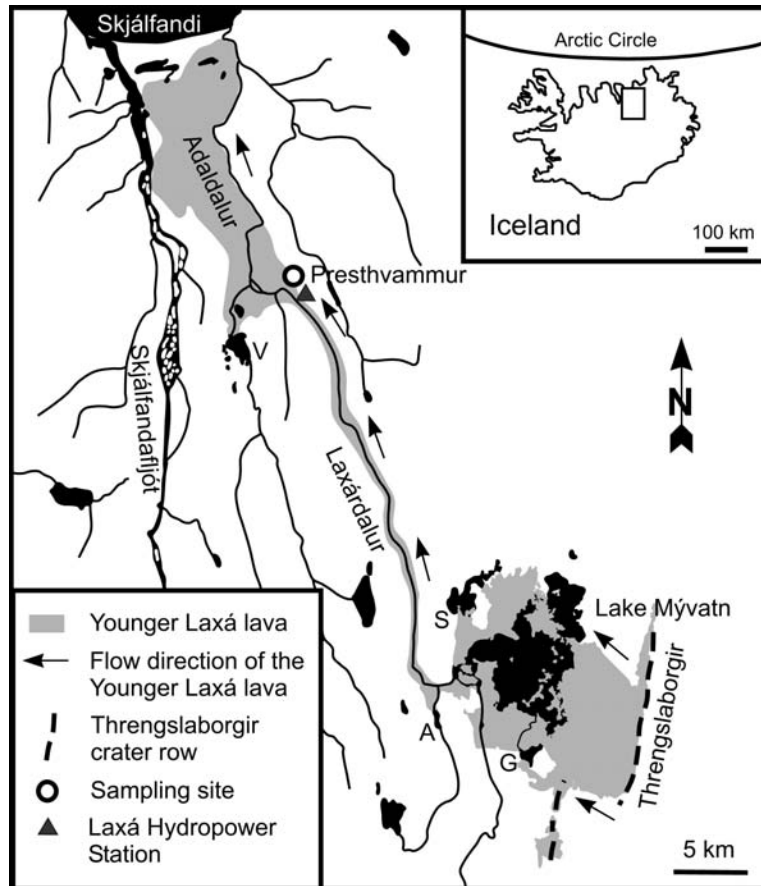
Skjálfandi

Arctic Circle

Iceland

100 km

Adaldalur

Presthvammur

V

Skjálfandafljót

N

Laxárdalur

S

Lake Mývatn

Threngslaborgir

A

G

5 km

Younger Laxá lava

Flow direction of the Younger Laxá lava

Threngslaborgir crater row

Sampling site

Laxá Hydropower Station